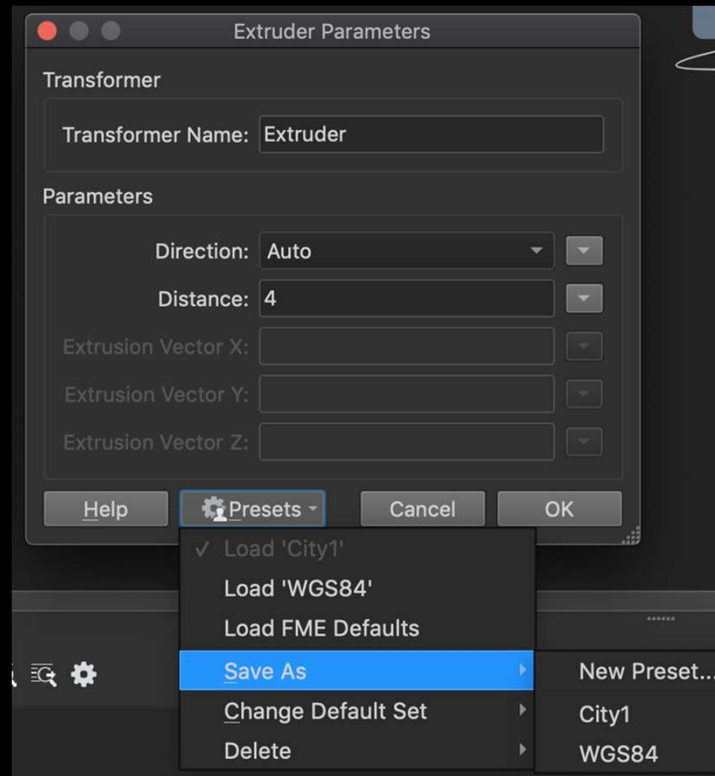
Extruder Parameters

Transformer

Transformer Name: Extruder

Parameters

Direction: Auto

Distance: 4

Extrusion Vector X:

Extrusion Vector Y:

Extrusion Vector Z:

Help
Presets
Cancel
OK

✓ Load 'City1'
Load 'WGS84'
Load FME Defaults
Save As
Change Default Set
Delete

New Preset...
City1
WGS84